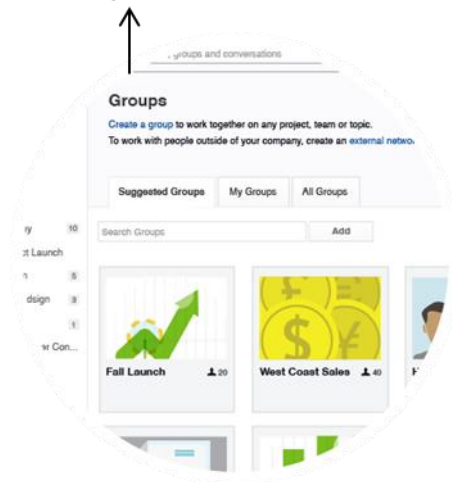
groups and conversations

Groups

Create a group to work together on any project, team or topic.
To work with people outside of your company, create an external netwo

Suggested Groups
My Groups
All Groups

Search Groups
Add

y 10
t Launch
5
dsign 3
1
er Con...

Fall Launch 20
West Coast Sales 40
F